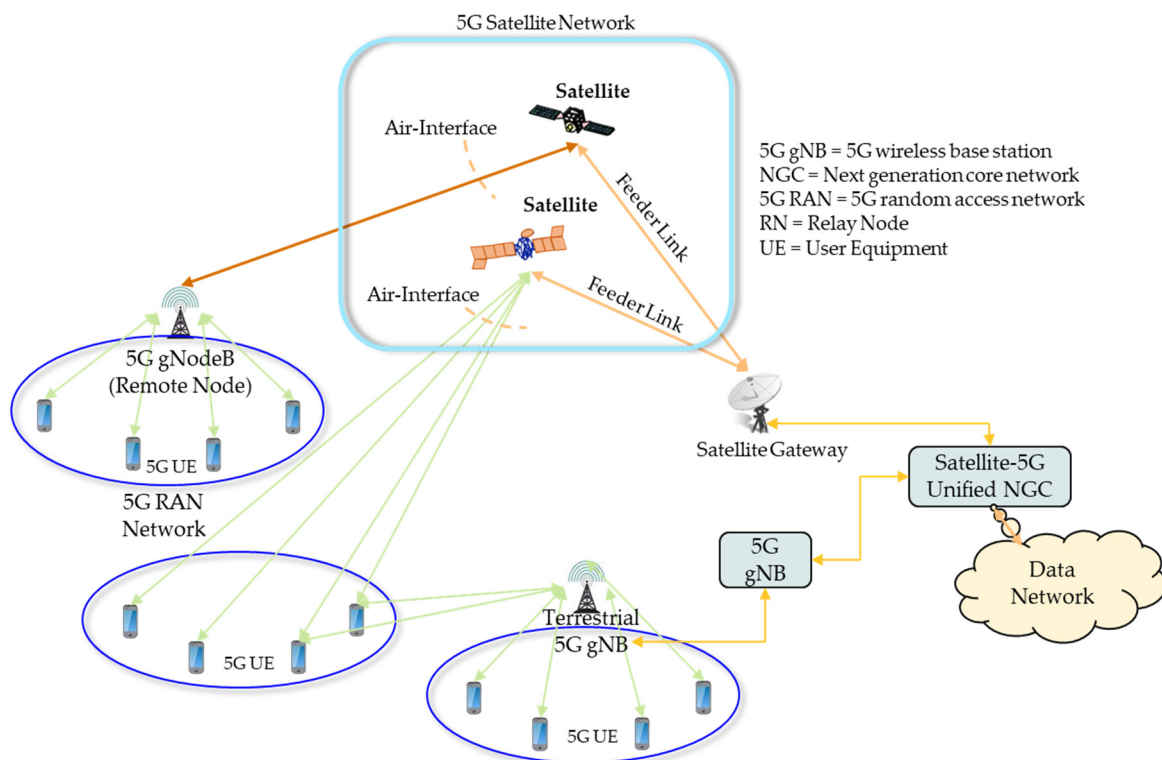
5G Satellite Network

Satellite

Air-Interface

Satellite

Feeder Link

Air-Interface

Feeder Link

5G gNB = 5G wireless base station
NGC = Next generation core network
5G RAN = 5G random access network
RN = Relay Node
UE = User Equipment

5G gNodeB (Remote Node)

5G UE

5G RAN Network

Satellite Gateway

Satellite-5G Unified NGC

5G gNB

Data Network

Terrestrial 5G gNB

5G UE

5G UE